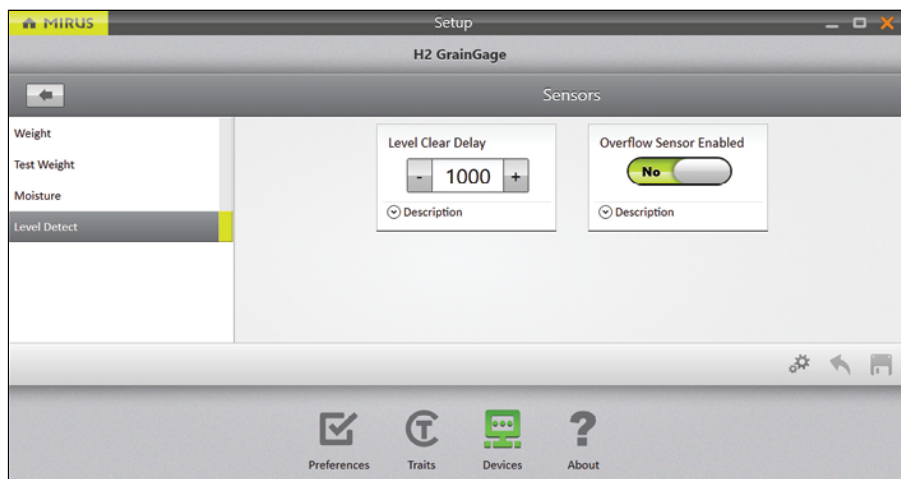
MIRUS

Setup

H2 GrainGage

Sensors

Weight

Test Weight

Moisture

Level Detect

Level Clear Delay

- 1000 +

Description

Overflow Sensor Enabled

No

Description

Preferences

Traits

Devices

About